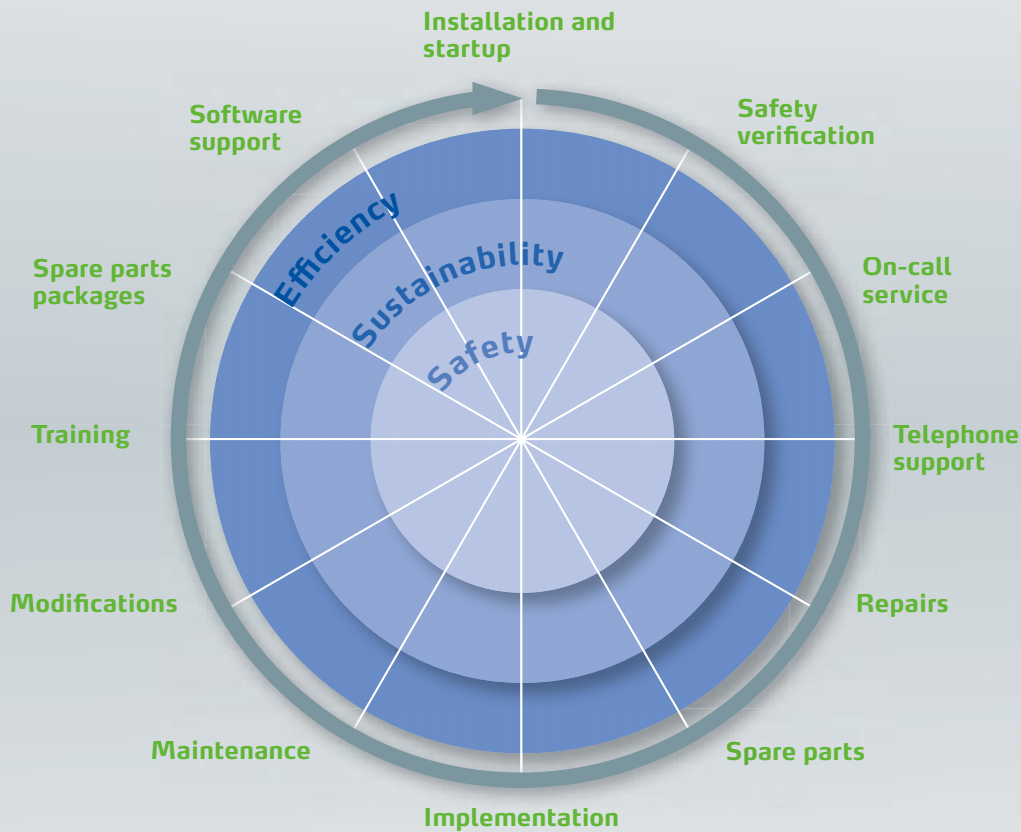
Installation and startup

Safety verification

On-call service

Telephone support

Repairs

Spare parts

Implementation

Maintenance

Modifications

Training

Spare parts packages

Software support

Efficiency

Sustainability

Safety